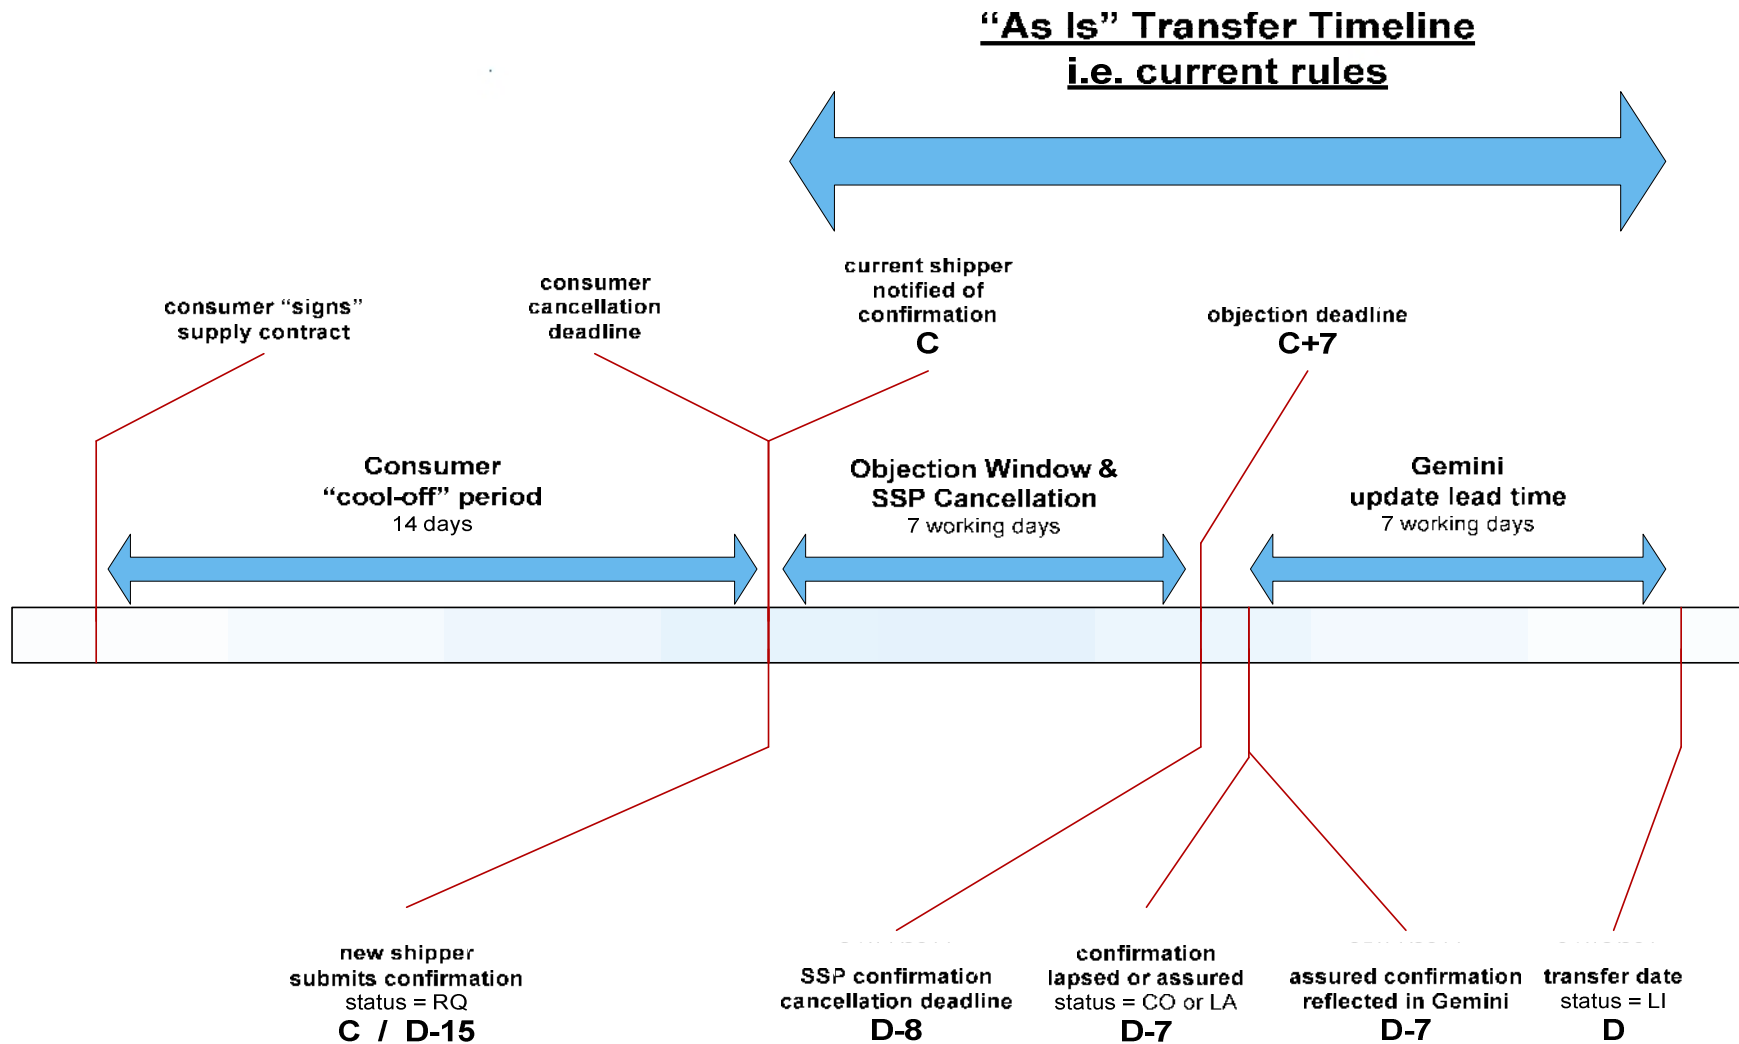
“As Is” Transfer Timeline
i.e. current rules

consumer “signs” supply contract

consumer cancellation deadline

current shipper notified of confirmation
C

objection deadline
C+7

Consumer “cool-off” period
14 days

Objection Window & SSP Cancellation
7 working days

Gemini update lead time
7 working days

new shipper submits confirmation
status = RQ
C / D-15

SSP confirmation cancellation deadline
D-8

confirmation lapsed or assured
status = CO or LA
D-7

assured confirmation reflected in Gemini
D-7

transfer date
status = LI
D